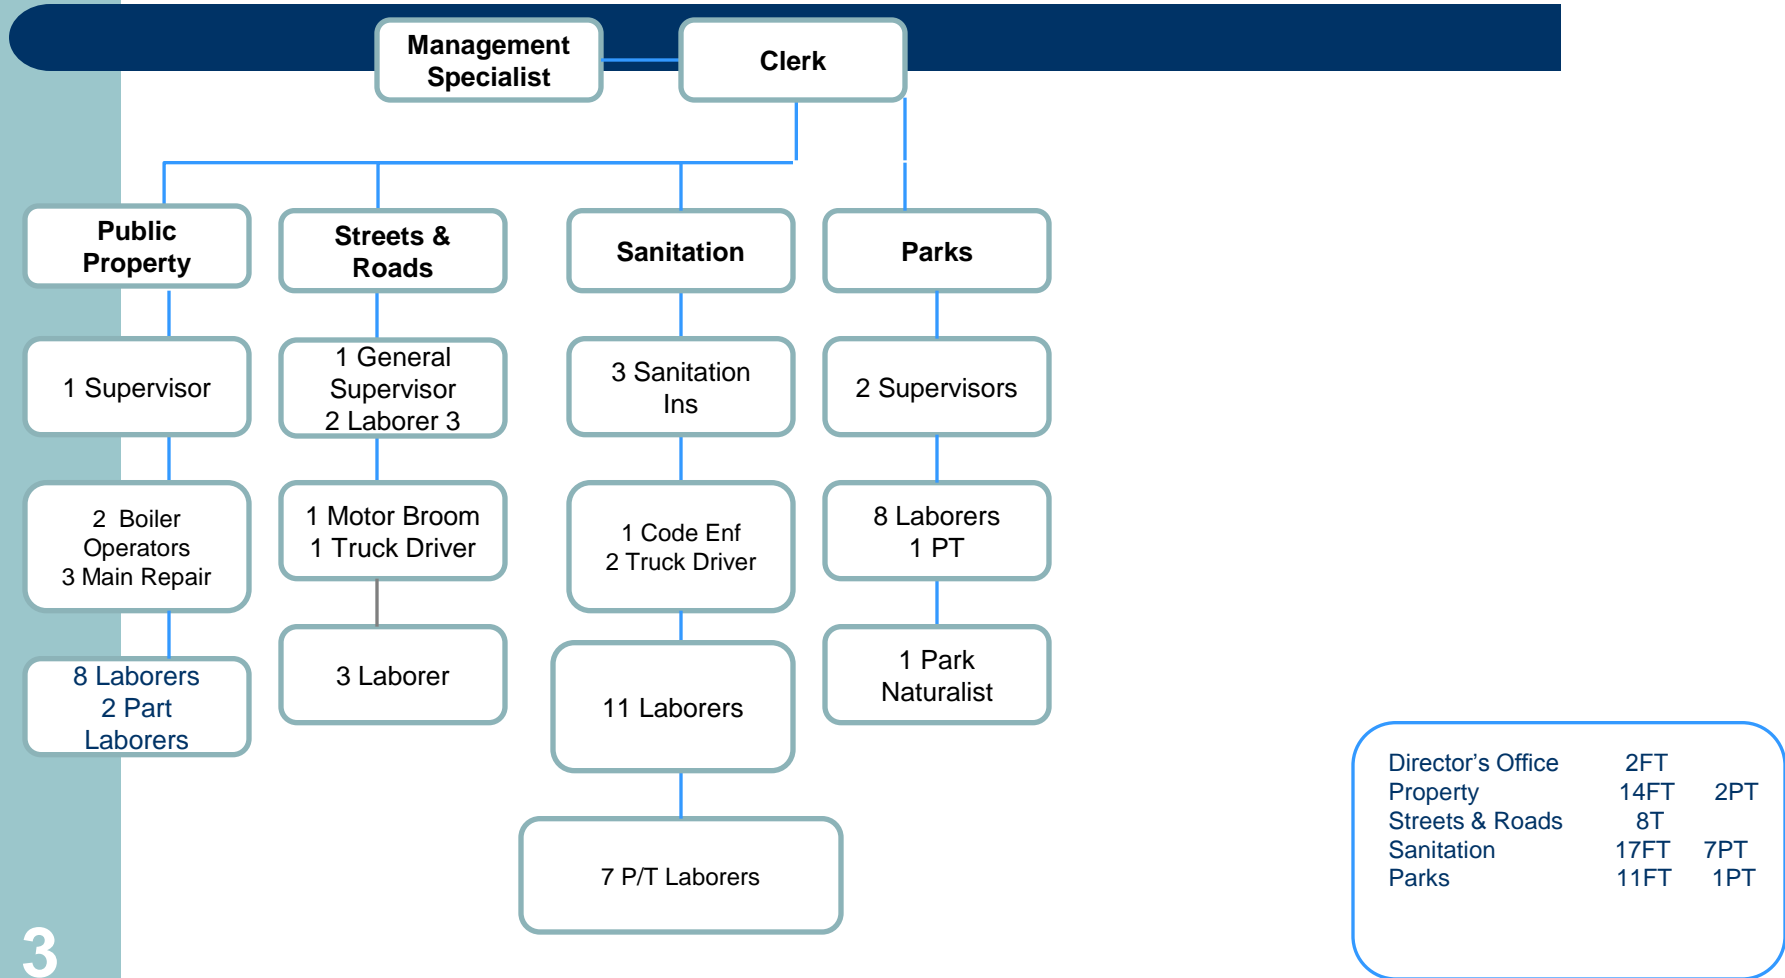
Management Specialist

Clerk

Public Property

Streets & Roads

Sanitation

Parks

1 Supervisor

1 General Supervisor 2 Laborer 3

3 Sanitation Ins

2 Supervisors

2 Boiler Operators 3 Main Repair

1 Motor Broom 1 Truck Driver

1 Code Enf 2 Truck Driver

8 Laborers 1 PT

8 Laborers 2 Part Laborers

3 Laborer

11 Laborers

1 Park Naturalist

7 P/T Laborers

| | | |
|---|---|---|
| Director’s Office | 2FT | |
| Property | 14FT | 2PT |
| Streets & Roads | 8T | |
| Sanitation | 17FT | 7PT |
| Parks | 11FT | 1PT |

3